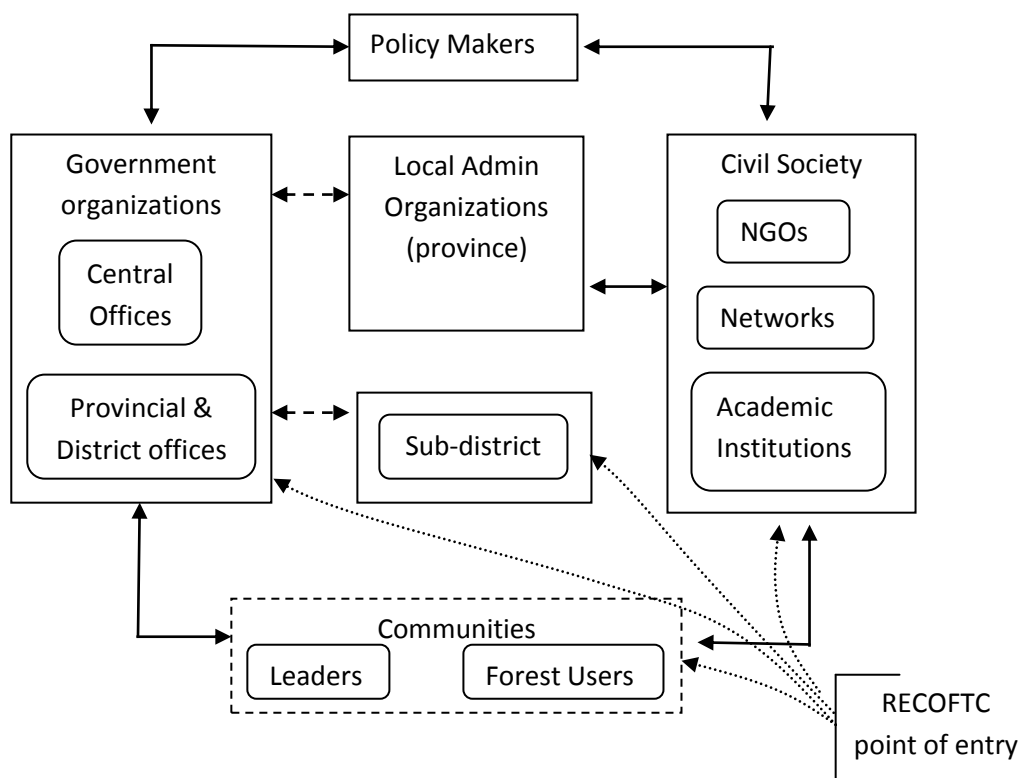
Policy Makers

Government organizations

Central Offices

Provincial & District offices

Local Admin Organizations (province)

Sub-district

Civil Society

NGOs

Networks

Academic Institutions

Communities

Leaders

Forest Users

RECOFTC point of entry